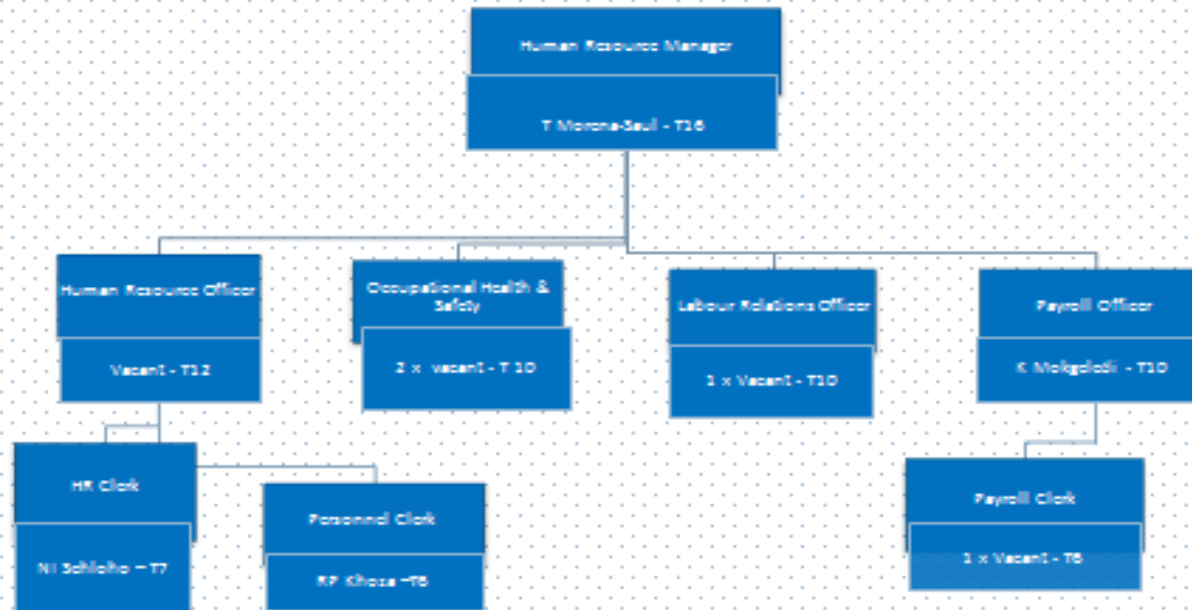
Human Resource Manager

T Morena-Seuil - T16

Human Resource Officer

Vacant - T12

Occupational Health & Safety

2 x vacant - T 10

Labour Relations Officer

1 x Vacant - T10

Payroll Officer

K Mokgolodi - T10

HR Clerk

NI Sehloho – T7

Personnel Clerk

RP Khosa –T6

Payroll Clerk

1 x Vacant - T6